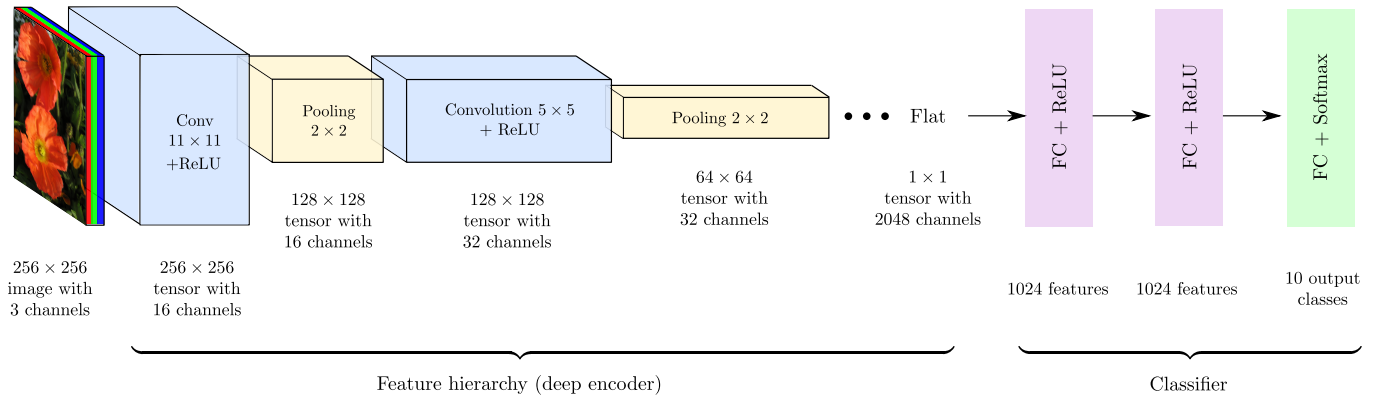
Conv
$11 \times 11$
+ReLU

Pooling
$2 \times 2$

Convolution $5 \times 5$
+ ReLU

Pooling $2 \times 2$

Flat

FC + ReLU

FC + ReLU

FC + Softmax

$128 \times 128$
tensor with
16 channels

$128 \times 128$
tensor with
32 channels

$64 \times 64$
tensor with
32 channels

$1 \times 1$
tensor with
2048 channels

$256 \times 256$
image with
3 channels

$256 \times 256$
tensor with
16 channels

1024 features

1024 features

10 output
classes

Feature hierarchy (deep encoder)

Classifier